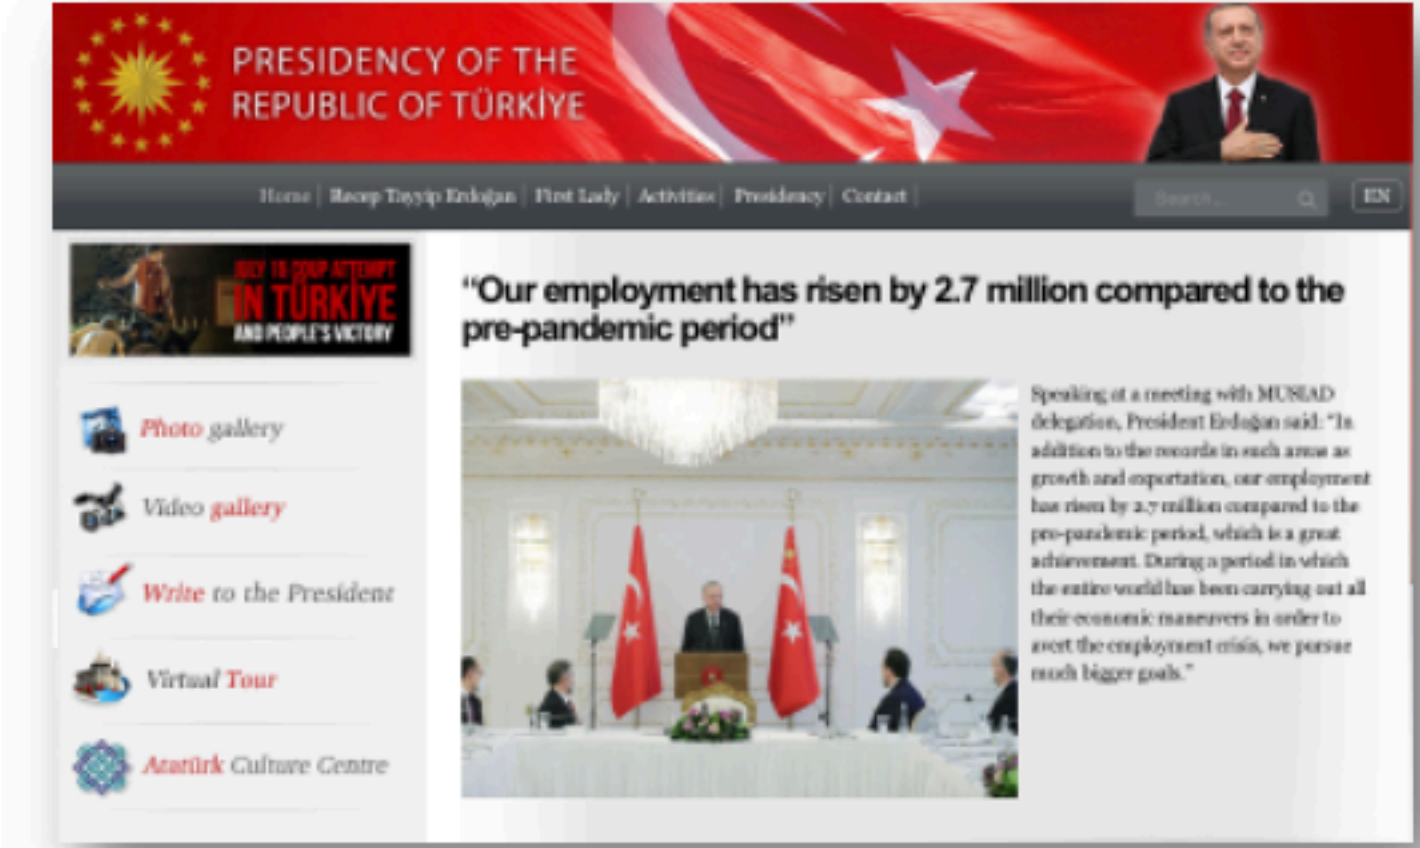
PRESIDENCY OF THE REPUBLIC OF TÜRKİYE

Home | Recep Tayyip Erdoğan | First Lady | Activities | Presidency | Contact

Search...

EN

JULY 15 COUP ATTEMPT IN TÜRKİYE AND PEOPLE'S VICTORY

Photo gallery

Video gallery

Write to the President

Virtual Tour

Atatürk Culture Centre

"Our employment has risen by 2.7 million compared to the pre-pandemic period"

Speaking at a meeting with MÜSİAD delegation, President Erdoğan said: "In addition to the records in such areas as growth and exportation, our employment has risen by 2.7 million compared to the pre-pandemic period, which is a great achievement. During a period in which the entire world has been carrying out all their economic maneuvers in order to avert the employment crisis, we pursue much bigger goals."